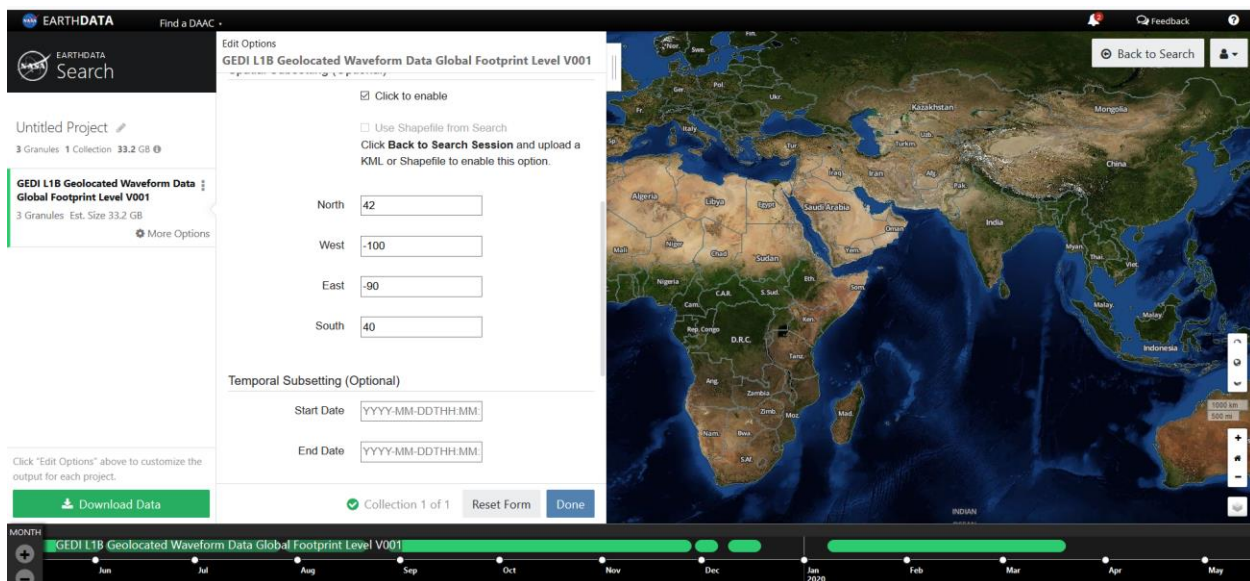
EARTHDATA Find a DAAC

Feedback

EARTHDATA Search

Untitled Project

3 Granules 1 Collection 33.2 GB

GEDI L1B Geolocated Waveform Data Global Footprint Level V001

3 Granules Est. Size 33.2 GB

More Options

Click "Edit Options" above to customize the output for each project.

Download Data

Edit Options

GEDI L1B Geolocated Waveform Data Global Footprint Level V001

☑ Click to enable

☐ Use Shapefile from Search

Click **Back to Search Session** and upload a KML or Shapefile to enable this option.

North 42

West -100

East -90

South 40

Temporal Subsetting (Optional)

Start Date YYYY-MM-DDTHH:MM:

End Date YYYY-MM-DDTHH:MM:

Collection 1 of 1 Reset Form Done

Back to Search

Kazakhstan Mongolia Italy Algeria Libya Egypt Saudi Arabia Iraq Iran Oman Pak India Mali Niger Chad Sudan Yem. Eth. Som. Nigeria C.A.R. S. Sud. Cam. Rep. Congo D.R.C. Ken. Tanz. Ang. Zambia Zimb. Moz. Mad. Nam. Bwa. S.Af. Myan. Thai. Viet. Malay. Malay. Indonesia Ukr. Tur. Swe. Nor. Fin. Fr. Pol. Ger. Uzb. Turkm. Afg. INDIAN

1000 km
500 mi

MONTH

GEDI L1B Geolocated Waveform Data Global Footprint Level V001

Jun Jul Aug Sep Oct Nov Dec Jan 2020 Feb Mar Apr May